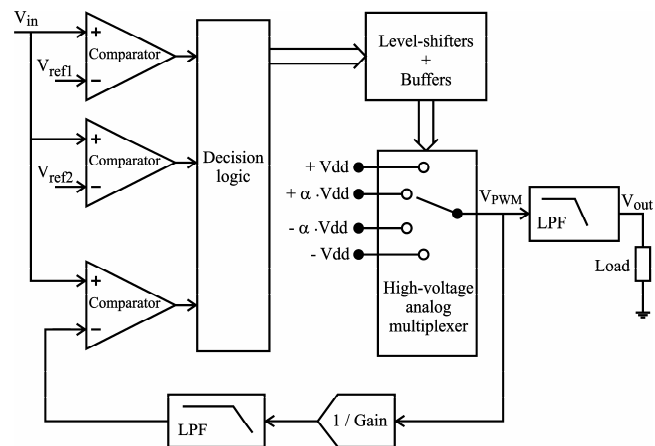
$V_{in}$

+
Comparator
−
$V_{ref1}$

+
Comparator
−
$V_{ref2}$

+
Comparator
−

Decision logic

Level-shifters + Buffers

+ Vdd
+ α ·Vdd
- α ·Vdd
- Vdd

$V_{PWM}$

High-voltage analog multiplexer

LPF

$V_{out}$

Load

1 / Gain

LPF